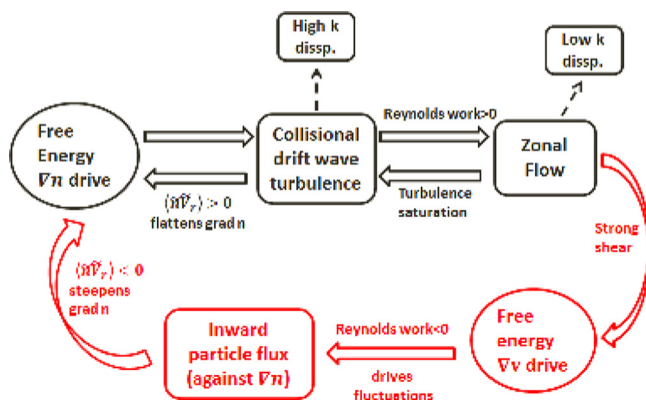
High k dissp.

Low k dissp.

Free Energy $\nabla n$ drive

Collisional drift wave turbulence

Reynolds work>0

Zonal Flow

$\langle \tilde{n}\tilde{V}_r \rangle > 0$ flattens grad n

Turbulence saturation

Strong shear

$\langle \tilde{n}\tilde{V}_r \rangle < 0$ steepens grad n

Inward particle flux (against $\nabla n$)

Reynolds work<0

drives fluctuations

Free energy $\nabla v$ drive